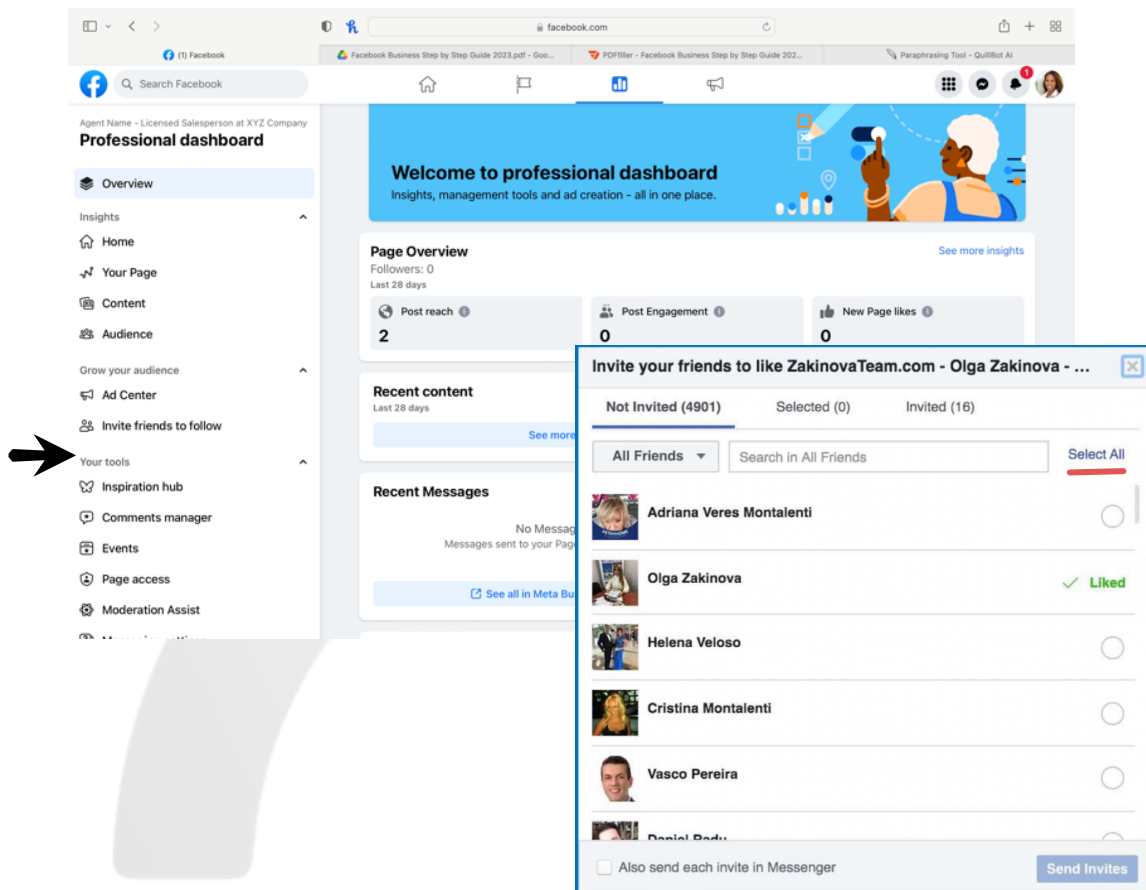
facebook.com

(1) Facebook | Facebook Business Step by Step Guide 2023.pdf - Goo... | PDFfiller - Facebook Business Step by Step Guide 202... | Paraphrasing Tool - QuillBot AI

Search Facebook

1

Agent Name - Licensed Salesperson at XYZ Company
Professional dashboard

Overview

Insights
Home
Your Page
Content
Audience

Grow your audience
Ad Center
Invite friends to follow

Your tools
Inspiration hub
Comments manager
Events
Page access
Moderation Assist
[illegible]

Welcome to professional dashboard
Insights, management tools and ad creation - all in one place.

Page Overview
Followers: 0
Last 28 days
See more insights

Post reach
2
Post Engagement
0
New Page likes
0

Recent content
Last 28 days
See more

Recent Messages
No Messag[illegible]
Messages sent to your Page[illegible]
See all in Meta Bu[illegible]

Invite your friends to like ZakinovaTeam.com - Olga Zakinova - ...

Not Invited (4901) | Selected (0) | Invited (16)

All Friends
Search in All Friends
Select All

Adriana Veres Montalenti
Olga Zakinova
Liked
Helena Veloso
Cristina Montalenti
Vasco Pereira
Daniel Radu

Also send each invite in Messenger
Send Invites